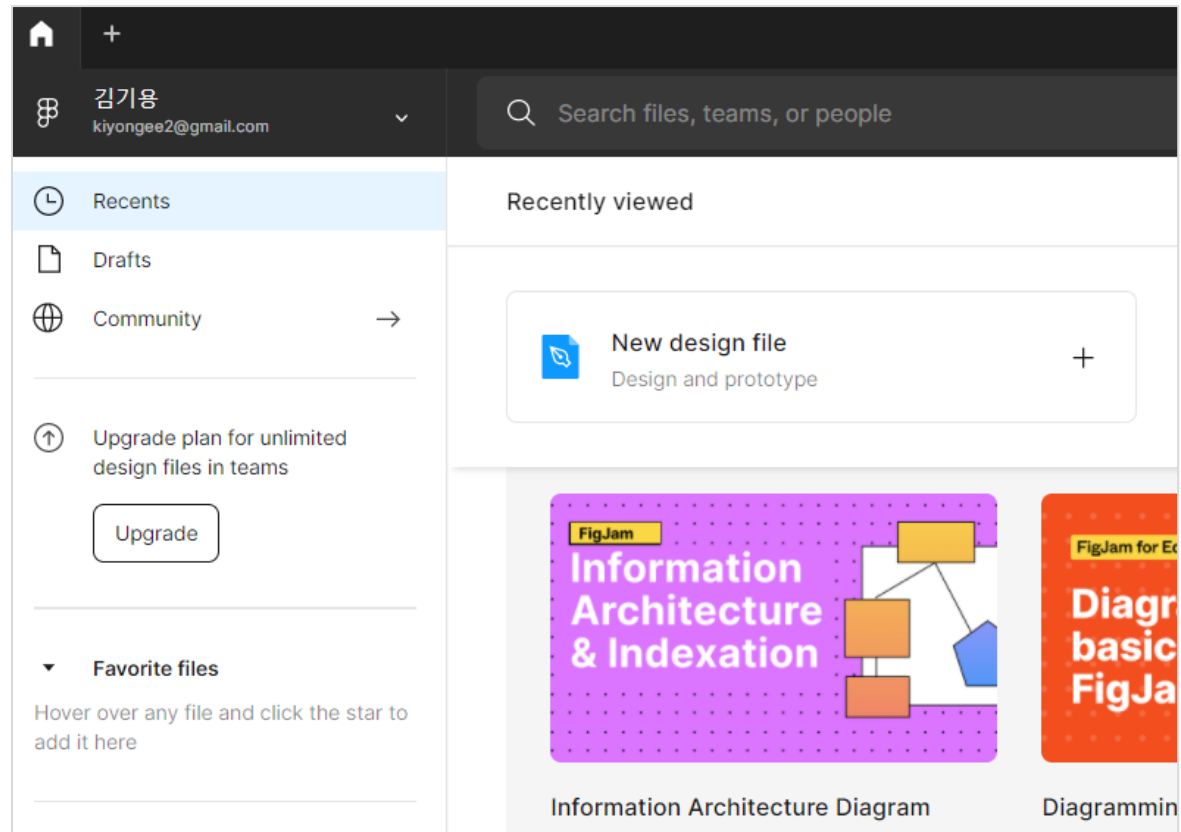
+

김기용
kiyongee2@gmail.com

Search files, teams, or people

Recents

Drafts

Community

Upgrade plan for unlimited design files in teams

Upgrade

Favorite files

Hover over any file and click the star to add it here

Recently viewed

New design file
Design and prototype

+

FigJam
Information Architecture & Indexation

Information Architecture Diagram

FigJam for Ed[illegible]
Diagra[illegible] basic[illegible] FigJa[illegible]

Diagrammin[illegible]